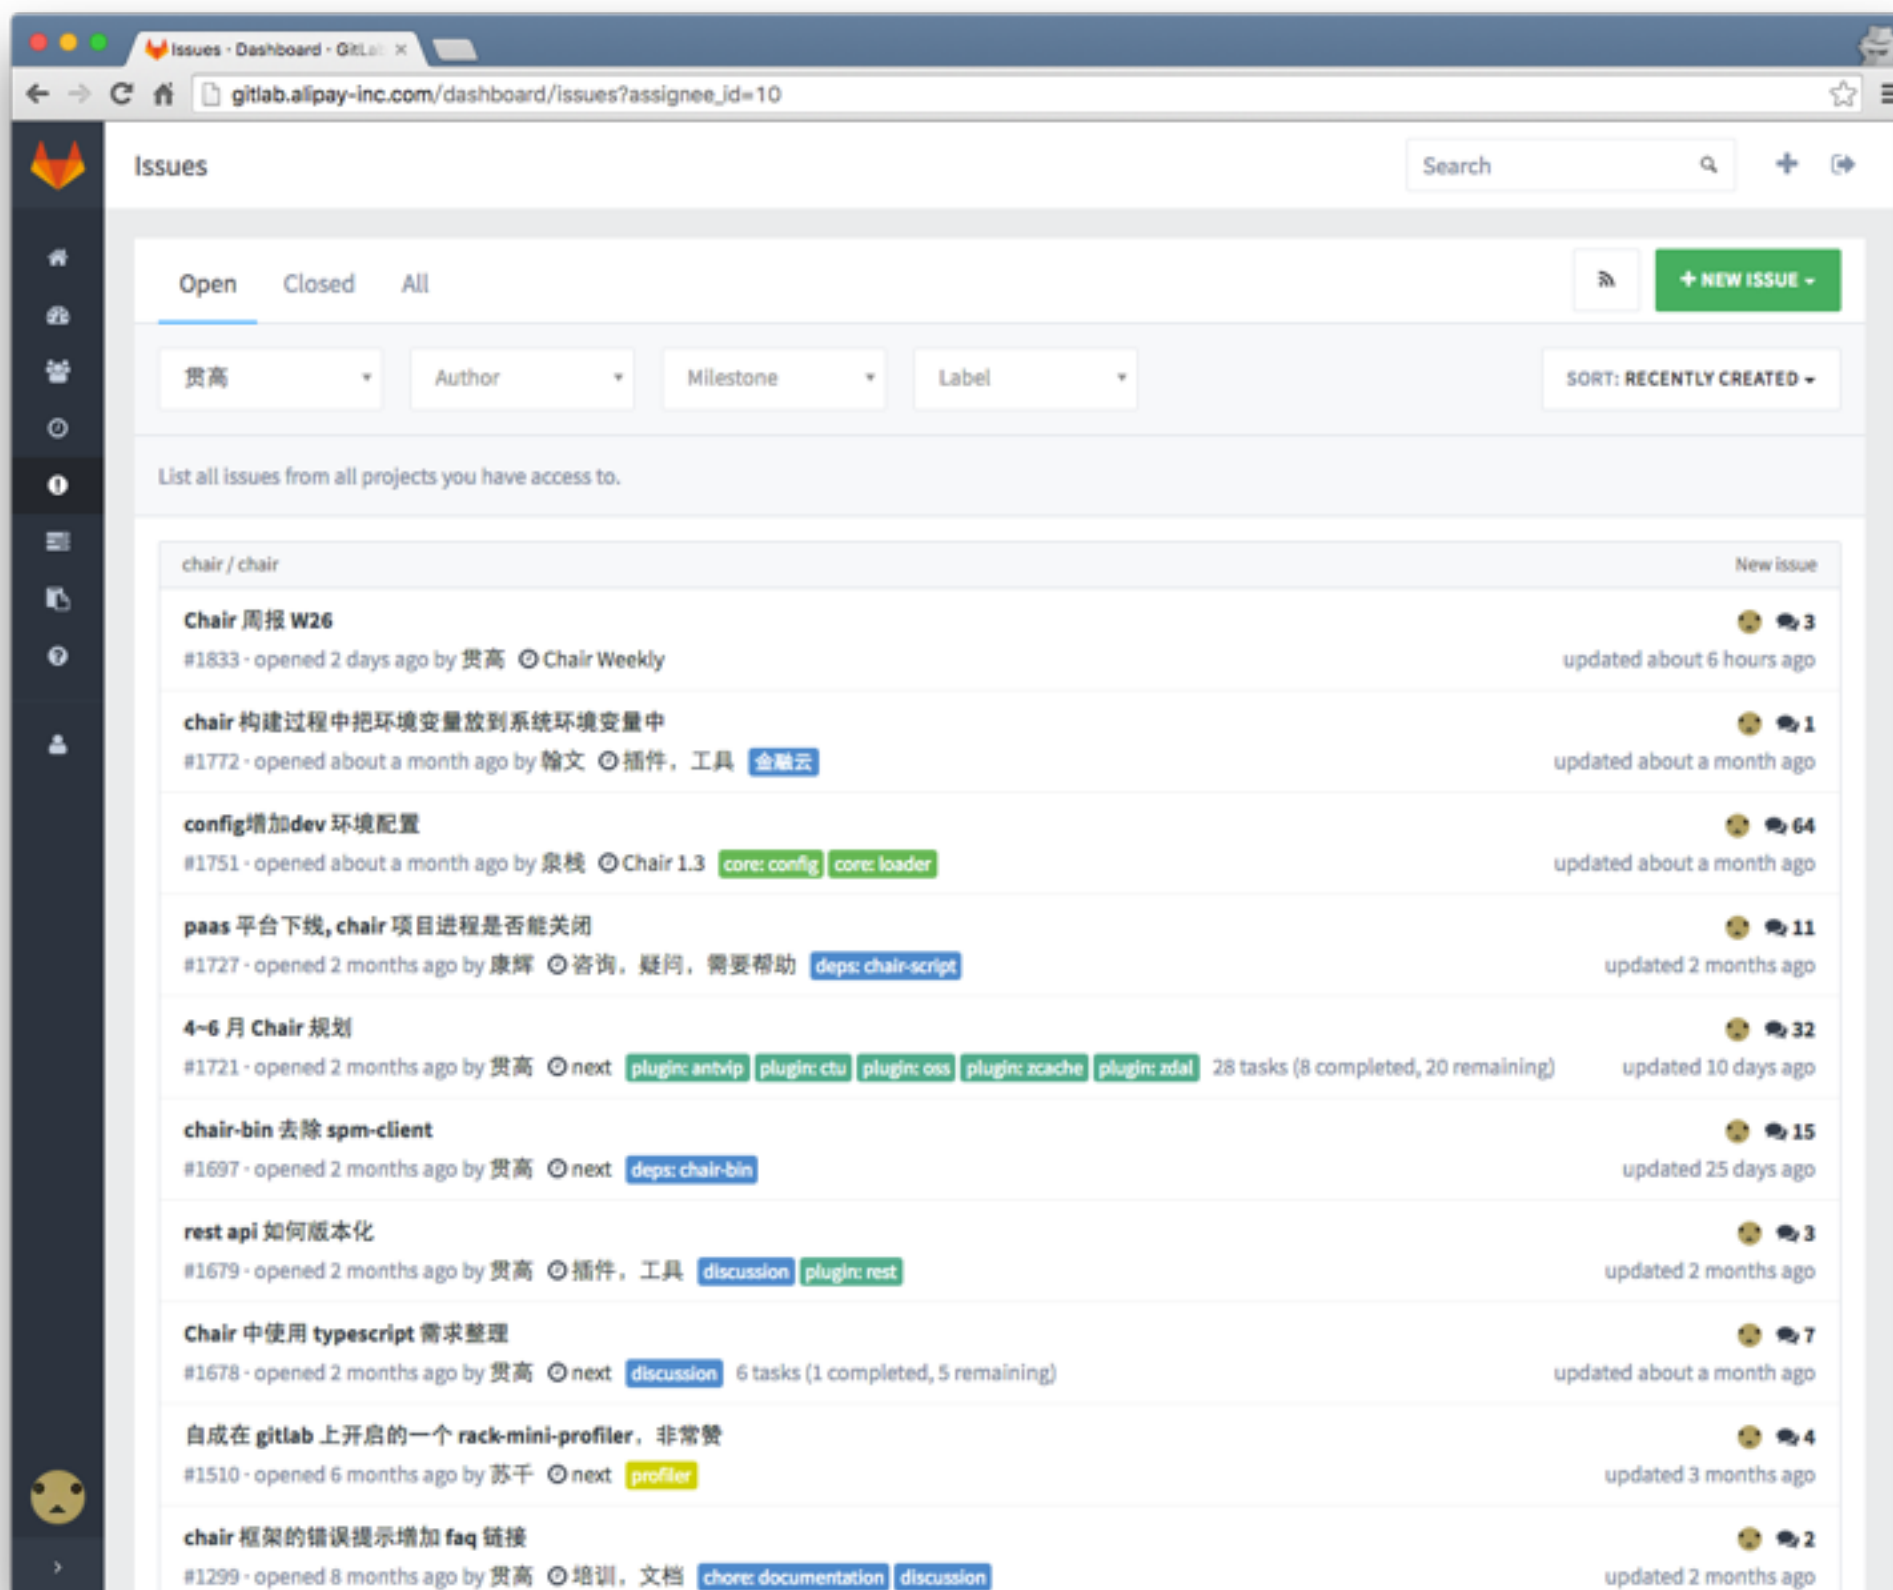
Issues · Dashboard · GitLab ×

gitlab.alipay-inc.com/dashboard/issues?assignee_id=10

Issues

Search

Open Closed All

+ NEW ISSUE

贯高 Author Milestone Label

SORT: RECENTLY CREATED

List all issues from all projects you have access to.

chair / chair

New issue

Chair 周报 W26
#1833 · opened 2 days ago by 贯高 Chair Weekly
3
updated about 6 hours ago

chair 构建过程中把环境变量放到系统环境变量中
#1772 · opened about a month ago by 翰文 插件，工具 金融云
1
updated about a month ago

config增加dev 环境配置
#1751 · opened about a month ago by 泉栈 Chair 1.3 core: config core: loader
64
updated about a month ago

paas 平台下线, chair 项目进程是否能关闭
#1727 · opened 2 months ago by 康辉 咨询，疑问，需要帮助 deps: chair-script
11
updated 2 months ago

4~6 月 Chair 规划
#1721 · opened 2 months ago by 贯高 next plugin: antvip plugin: ctu plugin: oss plugin: zcache plugin: zdal 28 tasks (8 completed, 20 remaining)
32
updated 10 days ago

chair-bin 去除 spm-client
#1697 · opened 2 months ago by 贯高 next deps: chair-bin
15
updated 25 days ago

rest api 如何版本化
#1679 · opened 2 months ago by 贯高 插件，工具 discussion plugin: rest
3
updated 2 months ago

Chair 中使用 typescript 需求整理
#1678 · opened 2 months ago by 贯高 next discussion 6 tasks (1 completed, 5 remaining)
7
updated about a month ago

自成在 gitlab 上开启的一个 rack-mini-profiler，非常赞
#1510 · opened 6 months ago by 苏千 next profiler
4
updated 3 months ago

chair 框架的错误提示增加 faq 链接
#1299 · opened 8 months ago by 贯高 培训，文档 chore: documentation discussion
2
updated 2 months ago